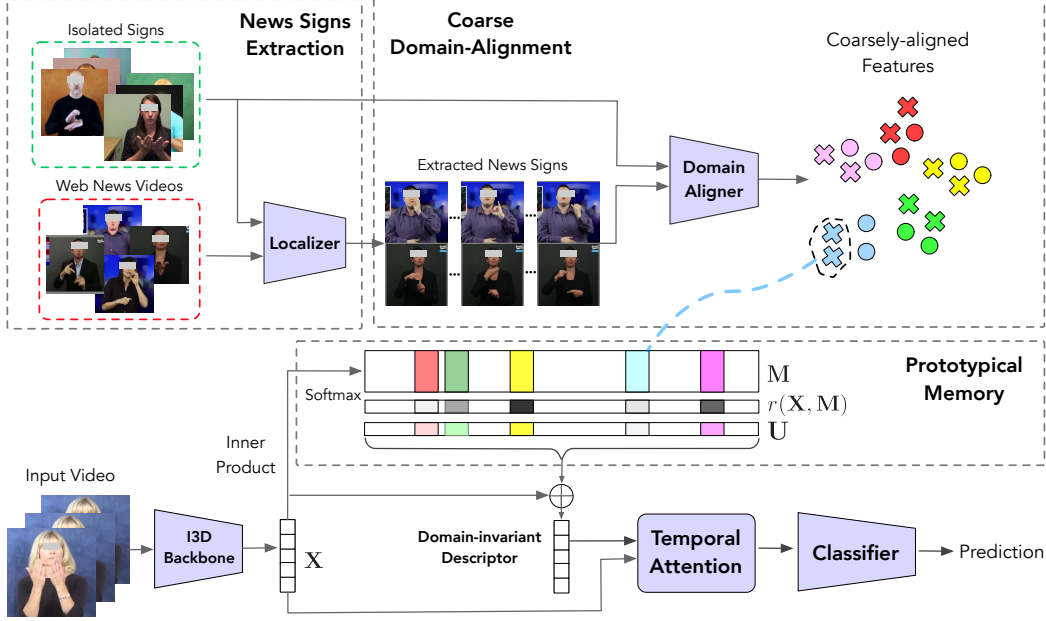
Isolated Signs

News Signs Extraction

Coarse Domain-Alignment

Coarsely-aligned Features

Web News Videos

Extracted News Signs

Domain Aligner

Localizer

Softmax

$\mathbf{M}$

$r(\mathbf{X}, \mathbf{M})$

$\mathbf{U}$

Prototypical Memory

Inner Product

Input Video

I3D Backbone

$\mathbf{X}$

Domain-invariant Descriptor

$\oplus$

Temporal Attention

Classifier

Prediction